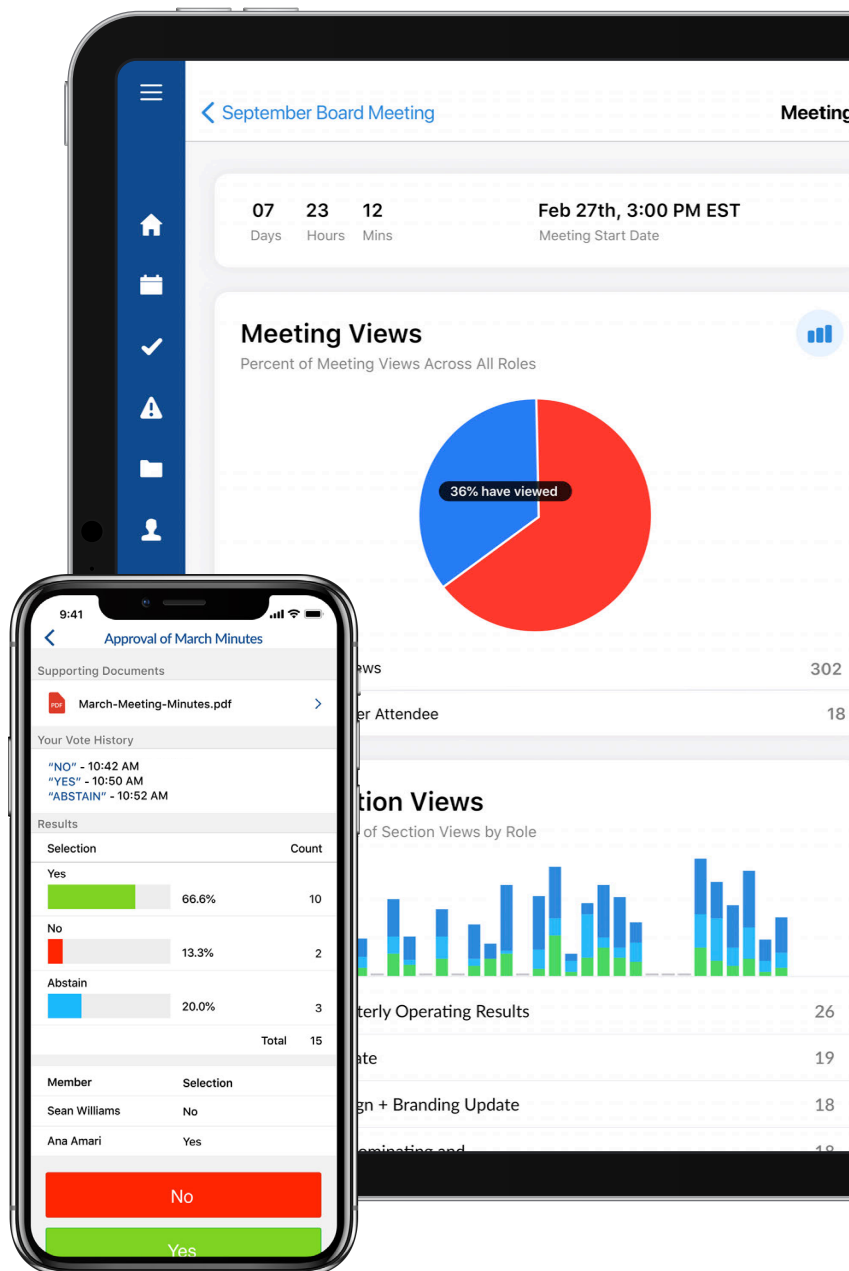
September Board Meeting

Meeting

07 Days 23 Hours 12 Mins

Feb 27th, 3:00 PM EST
Meeting Start Date

Meeting Views
Percent of Meeting Views Across All Roles

36% have viewed

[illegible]ews 302

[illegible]er Attendee 18

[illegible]tion Views
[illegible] of Section Views by Role

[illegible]terly Operating Results 26

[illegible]ate 19

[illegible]gn + Branding Update 18

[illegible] 18

9:41

Approval of March Minutes

Supporting Documents

March-Meeting-Minutes.pdf

Your Vote History

"NO" - 10:42 AM
"YES" - 10:50 AM
"ABSTAIN" - 10:52 AM

Results

| Selection | | Count |
|---|---|---|
| Yes | 66.6% | 10 |
| No | 13.3% | 2 |
| Abstain | 20.0% | 3 |
| | Total | 15 |

| Member | Selection |
|---|---|
| Sean Williams | No |
| Ana Amari | Yes |

No

Yes